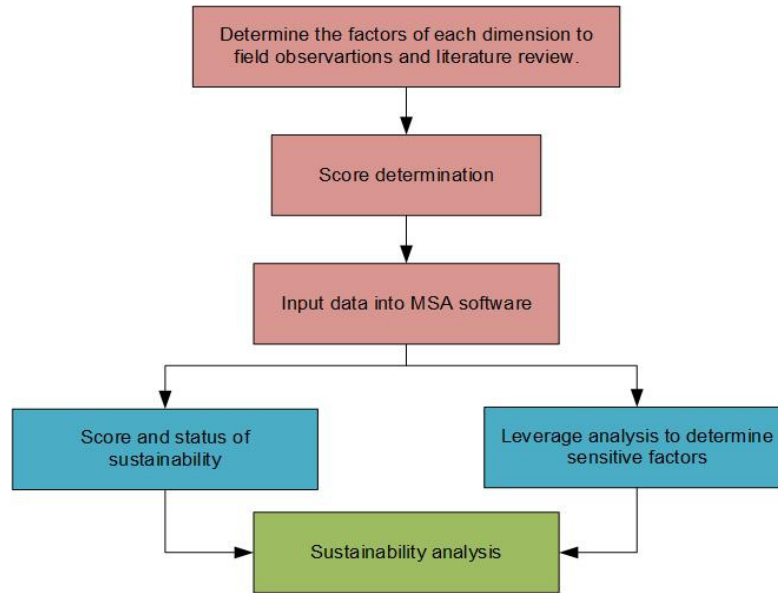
Determine the factors of each dimension to field observartions and literature review.

Score determination

Input data into MSA software

Score and status of sustainability

Leverage analysis to determine sensitive factors

Sustainability analysis